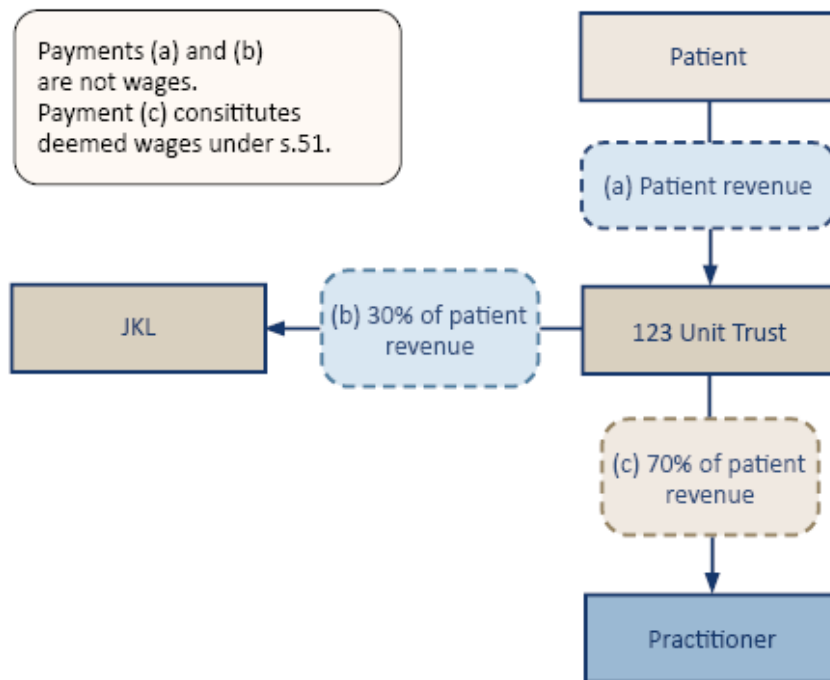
Payments (a) and (b) are not wages.
Payment (c) consititutes deemed wages under s.51.

Patient

(a) Patient revenue

JKL

(b) 30% of patient revenue

123 Unit Trust

(c) 70% of patient revenue

Practitioner